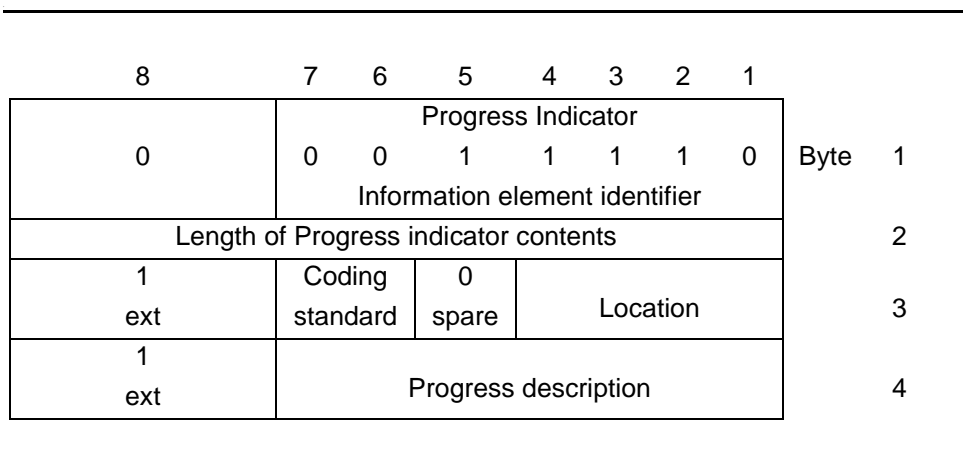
| 8 | 7 | 6 | 5 | 4 | 3 | 2 | 1 | | |
|---|---|---|---|---|---|---|---|---|---|
| 0 | Progress Indicator<br>0 0 1 1 1 1 0<br>Information element identifier | | | | | | | Byte | 1 |
| Length of Progress indicator contents | | | | | | | | | 2 |
| 1<br>ext | Coding<br>standard | | 0<br>spare | Location | | | | | 3 |
| 1<br>ext | Progress description | | | | | | | | 4 |